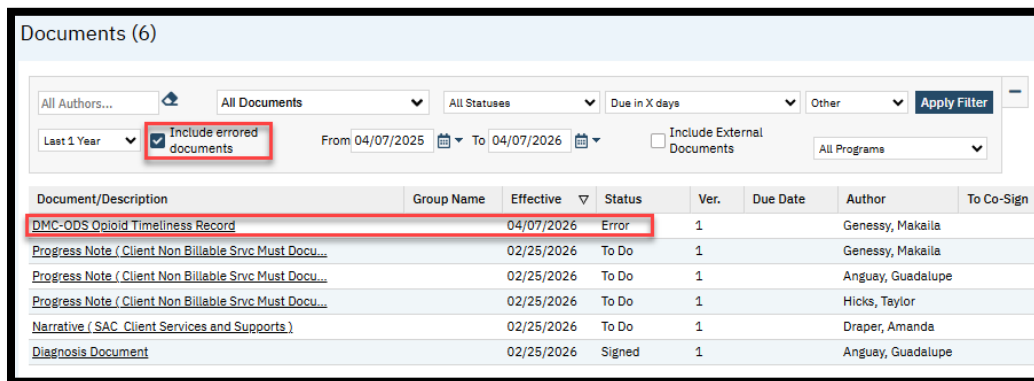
Documents (6)

All Authors...

All Documents

All Statuses

Due in X days

Other

Apply Filter

Last 1 Year

Include errored documents

From 04/07/2025 To 04/07/2026

Include External Documents

All Programs

| Document/Description | Group Name | Effective | Status | Ver. | Due Date | Author | To Co-Sign |
|---|---|---|---|---|---|---|---|
| DMC-ODS Opioid Timeliness Record | | 04/07/2026 | Error | 1 | | Genessy, Makaila | |
| Progress Note ( Client Non Billable Srvc Must Docu... | | 02/25/2026 | To Do | 1 | | Genessy, Makaila | |
| Progress Note ( Client Non Billable Srvc Must Docu... | | 02/25/2026 | To Do | 1 | | Anguay, Guadalupe | |
| Progress Note ( Client Non Billable Srvc Must Docu... | | 02/25/2026 | To Do | 1 | | Hicks, Taylor | |
| Narrative ( SAC Client Services and Supports ) | | 02/25/2026 | To Do | 1 | | Draper, Amanda | |
| Diagnosis Document | | 02/25/2026 | Signed | 1 | | Anguay, Guadalupe | |